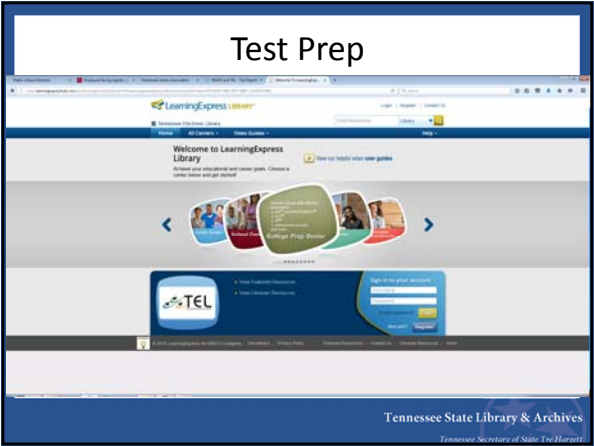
Test Prep

LearningExpress LIBRARY

Login | Register | Contact Us

Tennessee Electronic Library

Find Resources

Library

Home

All Centers

Video Guides

Help

Welcome to LearningExpress Library

Achieve your educational and career goals. Choose a center below and get started!

View our helpful video user guides

College Prep Center

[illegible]

TEL

View Featured Resources

View Librarian Resources

Sign in to your account

Register

© 2015 LearningExpress, An EBSCO Company | Disclaimer | Privacy Policy | Featured Resources | Contact Us | Librarian Resources | Index

Tennessee State Library & Archives

Tennessee Secretary of State Tre Hargett